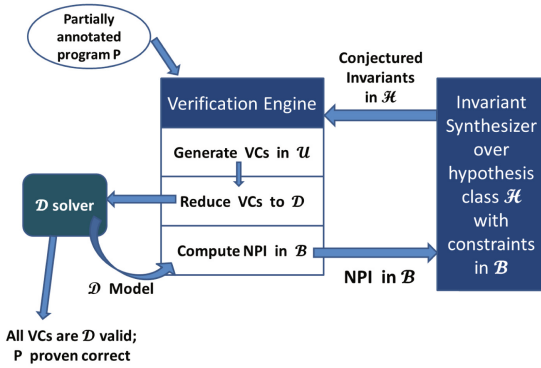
Partially annotated program P

Conjectured Invariants in $\mathcal{H}$

Verification Engine

Generate VCs in $\mathcal{U}$

Reduce VCs to $\mathcal{D}$

Compute NPI in $\mathcal{B}$

Invariant Synthesizer over hypothesis class $\mathcal{H}$ with constraints in $\mathcal{B}$

$\mathcal{D}$ solver

$\mathcal{D}$ Model

NPI in $\mathcal{B}$

All VCs are $\mathcal{D}$ valid; P proven correct